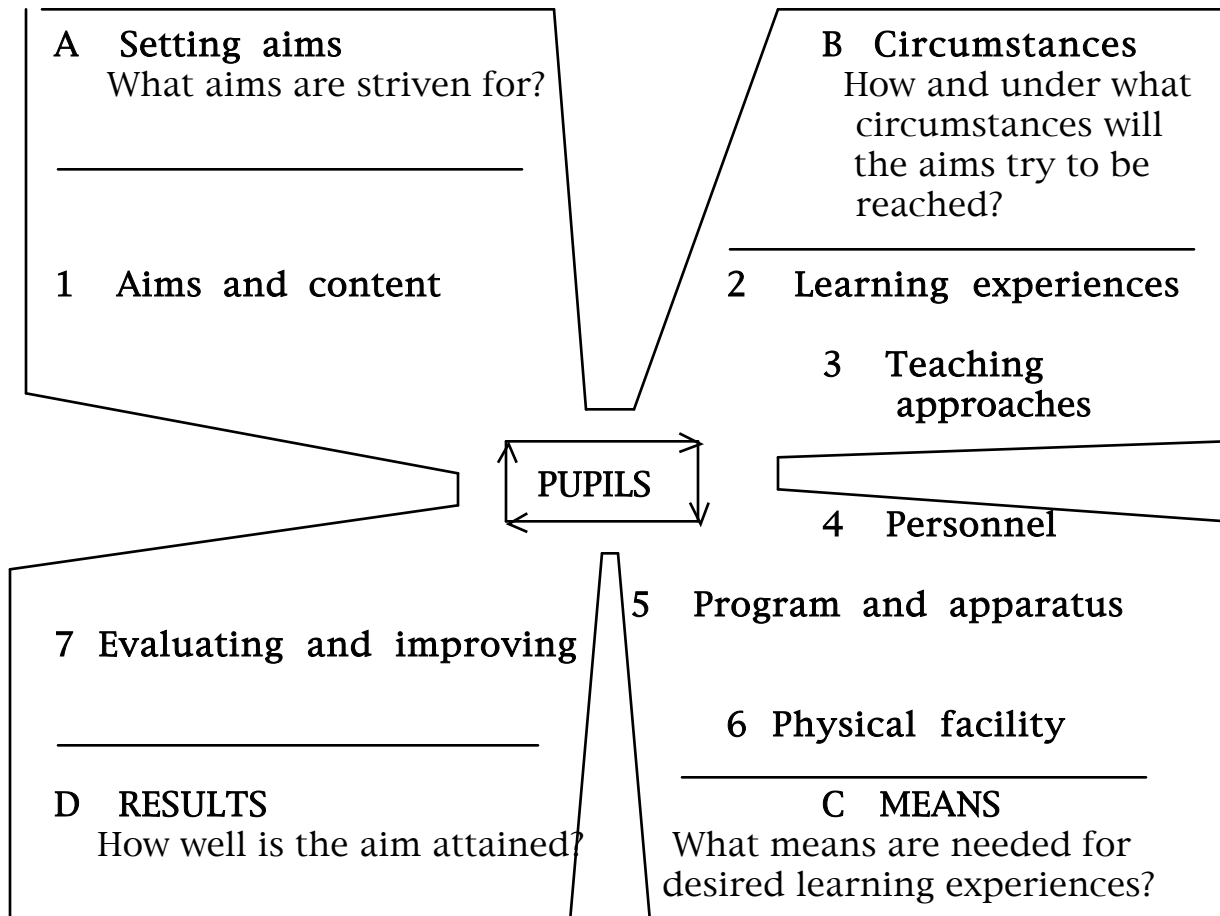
A Setting aims
What aims are striven for?

1 Aims and content

B Circumstances
How and under what circumstances will the aims try to be reached?

2 Learning experiences

3 Teaching approaches

PUPILS

4 Personnel

5 Program and apparatus

7 Evaluating and improving

6 Physical facility

D RESULTS
How well is the aim attained?

C MEANS
What means are needed for desired learning experiences?